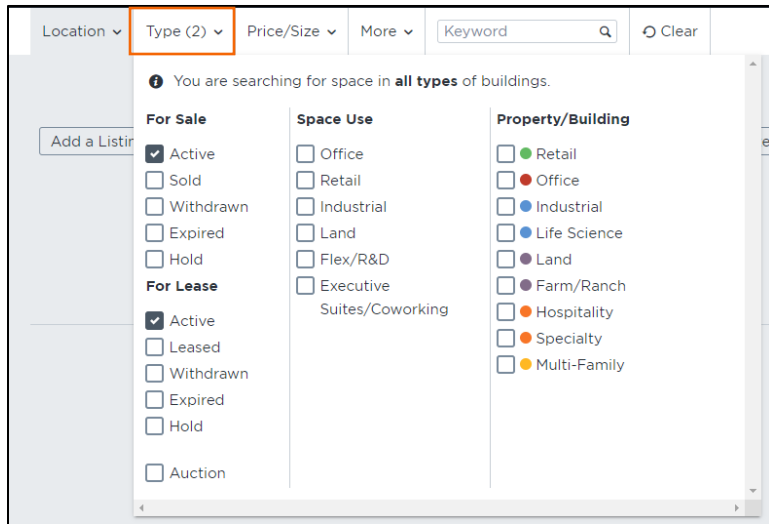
Location ⌄ Type (2) ⌄ Price/Size ⌄ More ⌄ Keyword Clear

Add a Listin

You are searching for space in **all types** of buildings.

**For Sale**
Active
Sold
Withdrawn
Expired
Hold

**For Lease**
Active
Leased
Withdrawn
Expired
Hold

Auction

**Space Use**
Office
Retail
Industrial
Land
Flex/R&D
Executive Suites/Coworking

**Property/Building**
Retail
Office
Industrial
Life Science
Land
Farm/Ranch
Hospitality
Specialty
Multi-Family